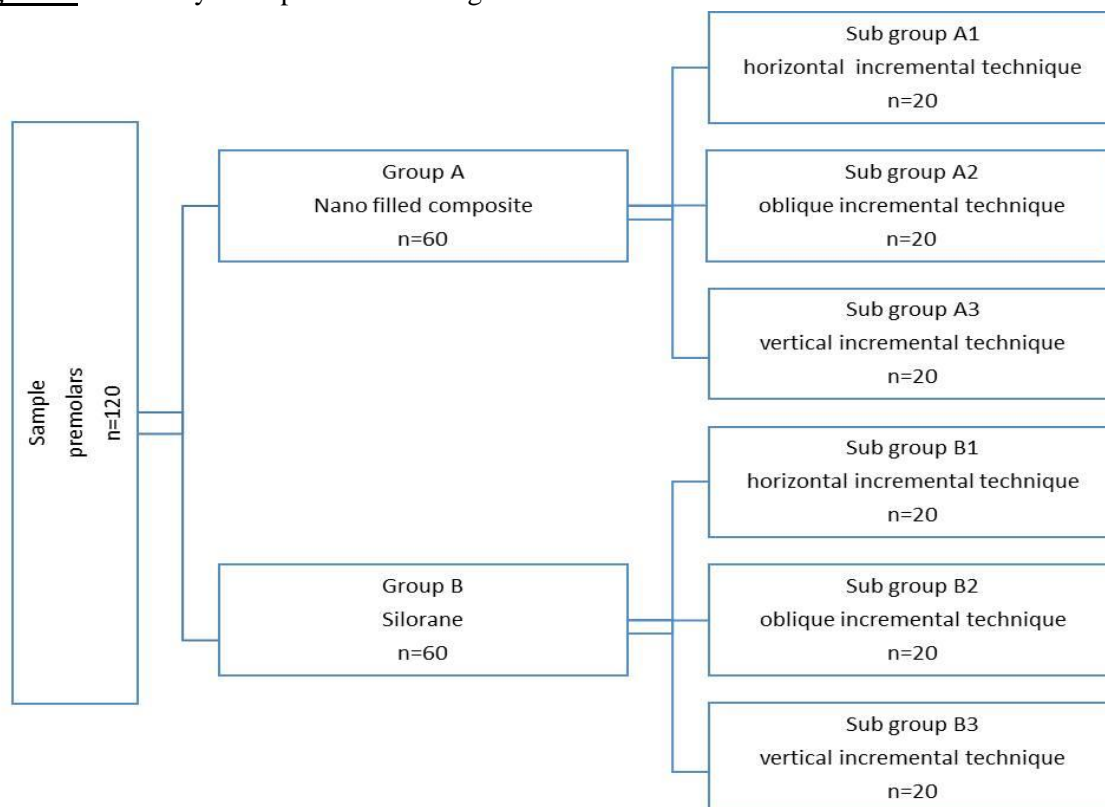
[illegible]

Sample premolars n=120

Group A
Nano filled composite
n=60

Group B
Silorane
n=60

Sub group A1
horizontal incremental technique
n=20

Sub group A2
oblique incremental technique
n=20

Sub group A3
vertical incremental technique
n=20

Sub group B1
horizontal incremental technique
n=20

Sub group B2
oblique incremental technique
n=20

Sub group B3
vertical incremental technique
n=20